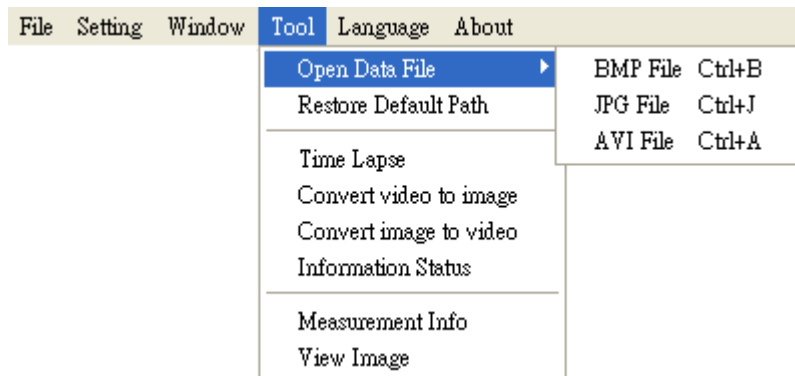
File Setting Window Tool Language About

Open Data File
Restore Default Path

Time Lapse
Convert video to image
Convert image to video
Information Status

Measurement Info
View Image

BMP File Ctrl+B
JPG File Ctrl+J
AVI File Ctrl+A